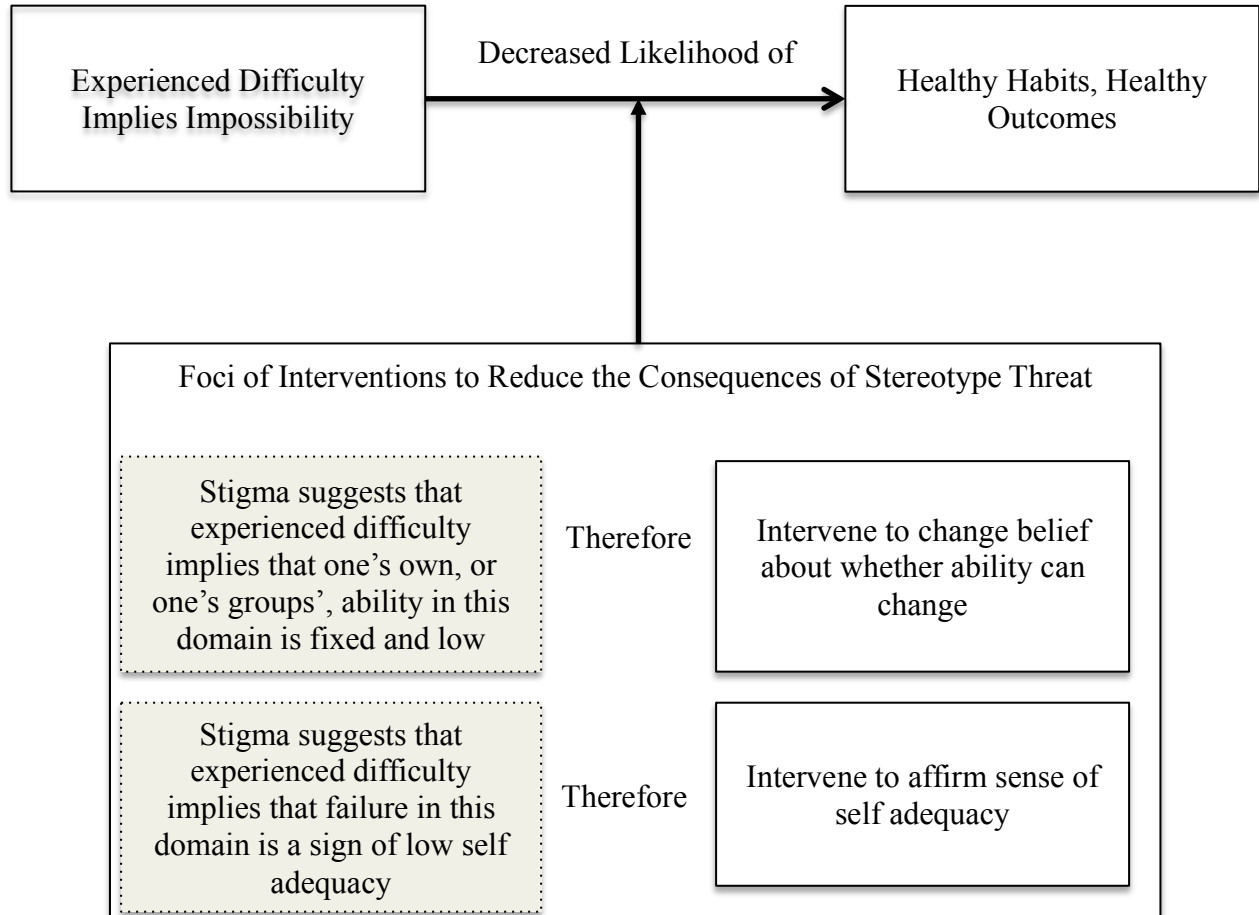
Experienced Difficulty Implies Impossibility

Decreased Likelihood of

Healthy Habits, Healthy Outcomes

Foci of Interventions to Reduce the Consequences of Stereotype Threat

Stigma suggests that experienced difficulty implies that one's own, or one's groups', ability in this domain is fixed and low

Therefore

Intervene to change belief about whether ability can change

Stigma suggests that experienced difficulty implies that failure in this domain is a sign of low self adequacy

Therefore

Intervene to affirm sense of self adequacy